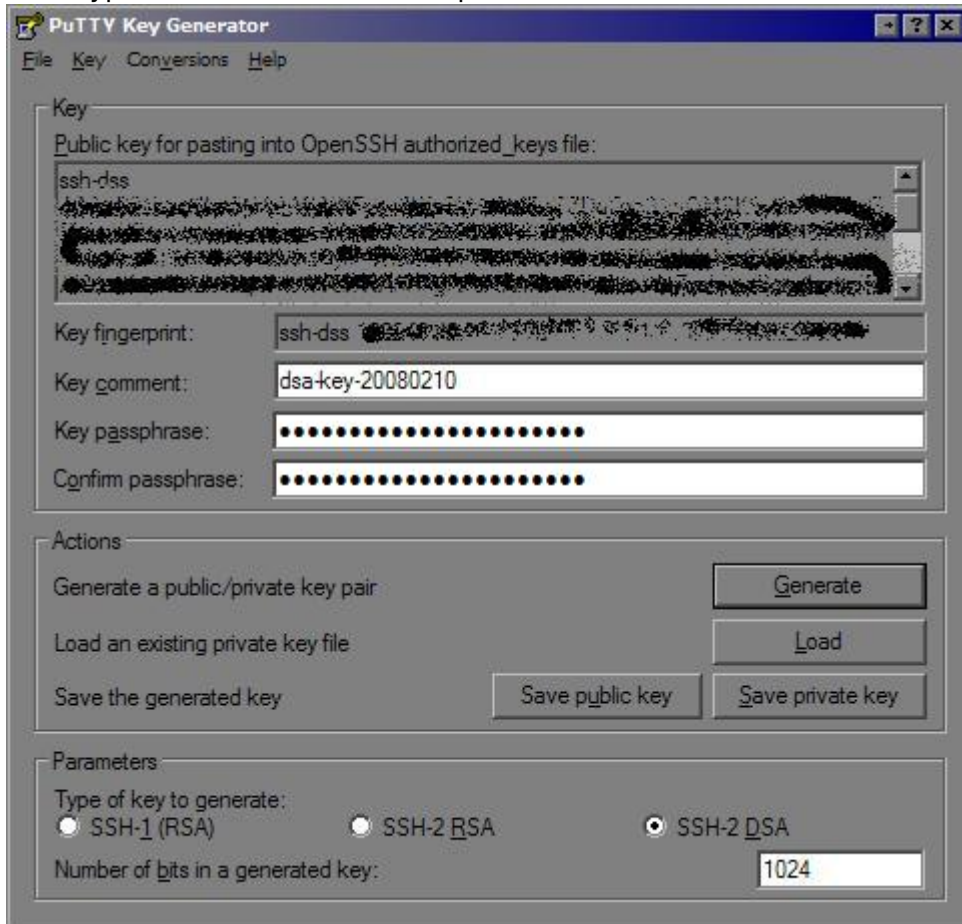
PuTTY Key Generator

File Key Conversions Help

Key

Public key for pasting into OpenSSH authorized_keys file:

ssh-dss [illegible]

Key fingerprint: ssh-dss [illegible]

Key comment: dsa-key-20080210

Key passphrase: ••••••••••••••••••••••••

Confirm passphrase: ••••••••••••••••••••••••

Actions

Generate a public/private key pair Generate

Load an existing private key file Load

Save the generated key Save public key Save private key

Parameters

Type of key to generate:

SSH-1 (RSA) SSH-2 RSA SSH-2 DSA

Number of bits in a generated key: 1024